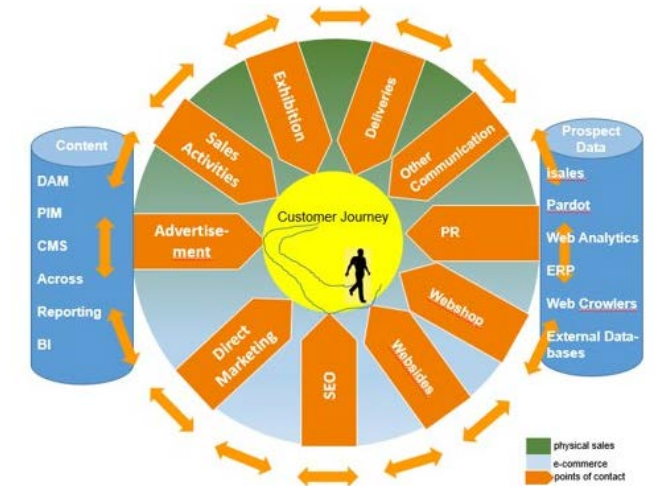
Content
DAM
PIM
CMS
Across
Reporting
BI

Sales Activities
Exhibition
Deliveries
Other Communication
Advertisement
Customer Journey
PR
Webshop
Websides
SEO
Direct Marketing

Prospect Data
isales
Pardot
Web Analytics
ERP
Web Crowlers
External Databases

physical sales
e-commerce
points of contact